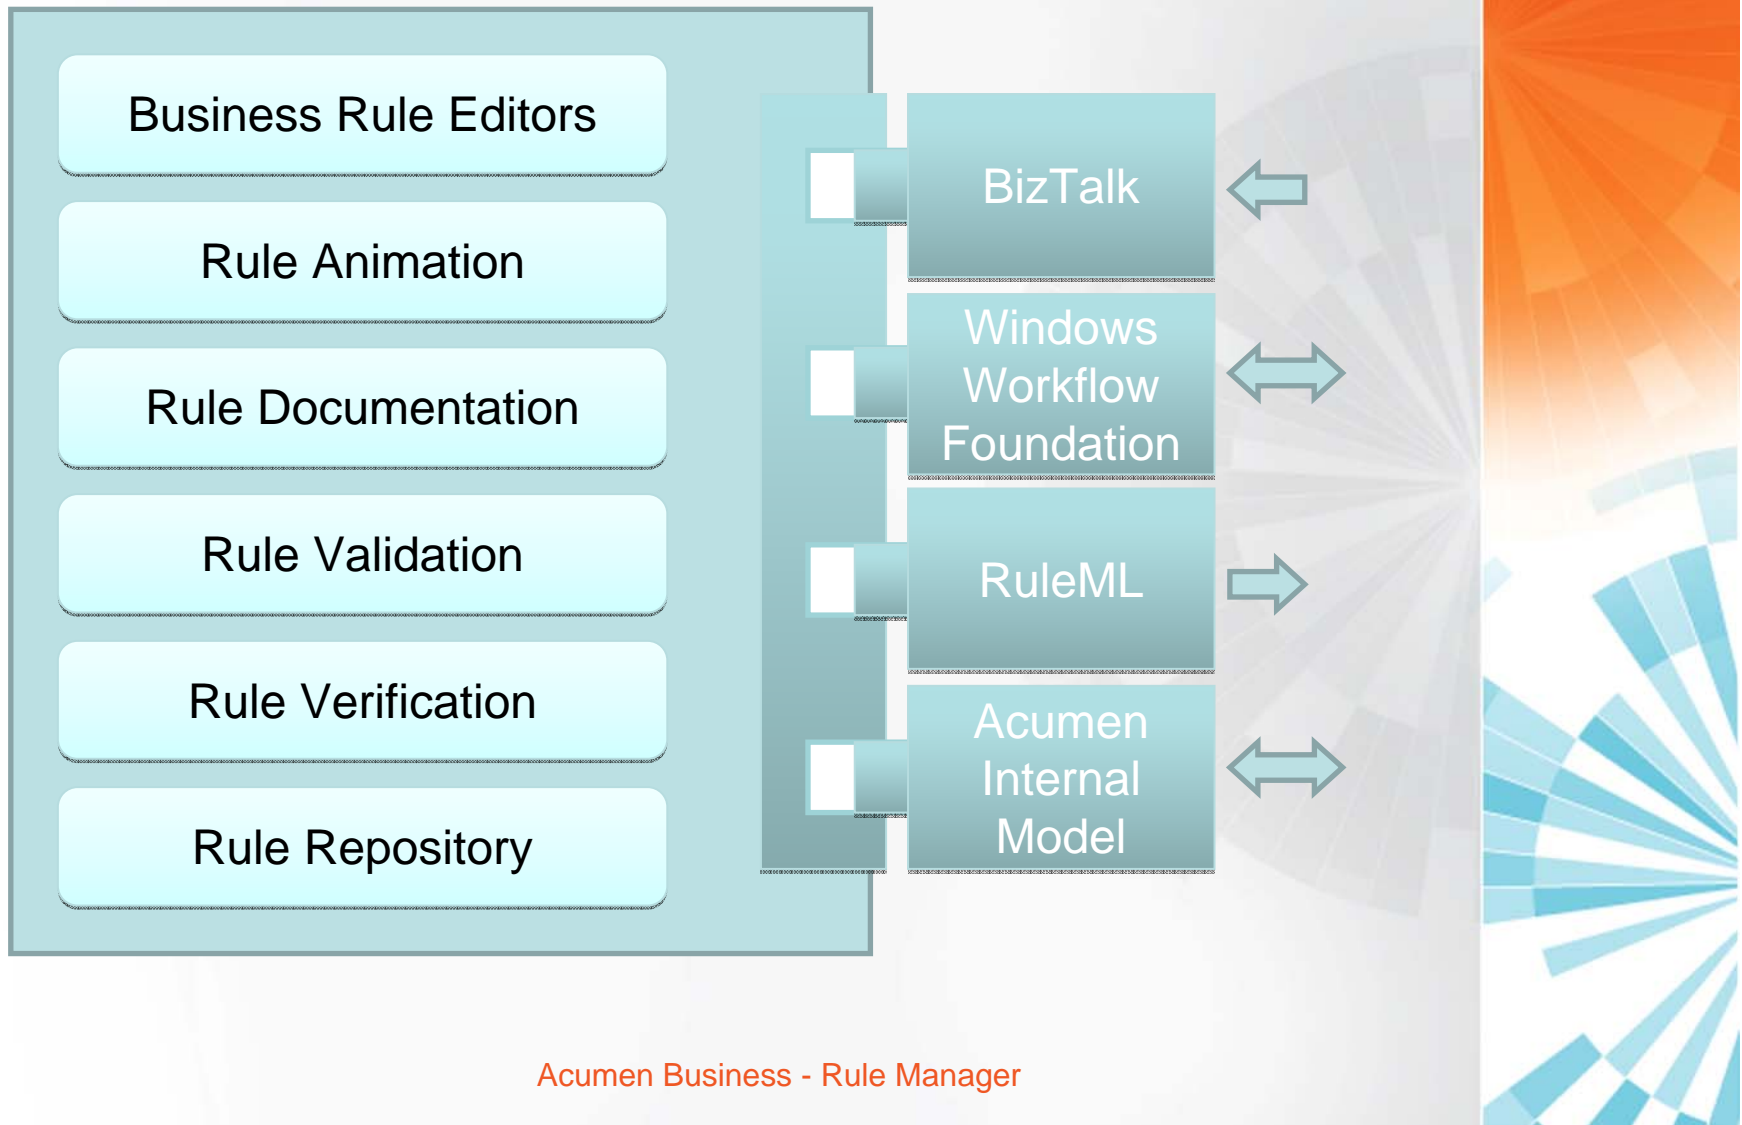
Business Rule Editors

Rule Animation

Rule Documentation

Rule Validation

Rule Verification

Rule Repository

BizTalk

Windows Workflow Foundation

RuleML

Acumen Internal Model

Acumen Business - Rule Manager